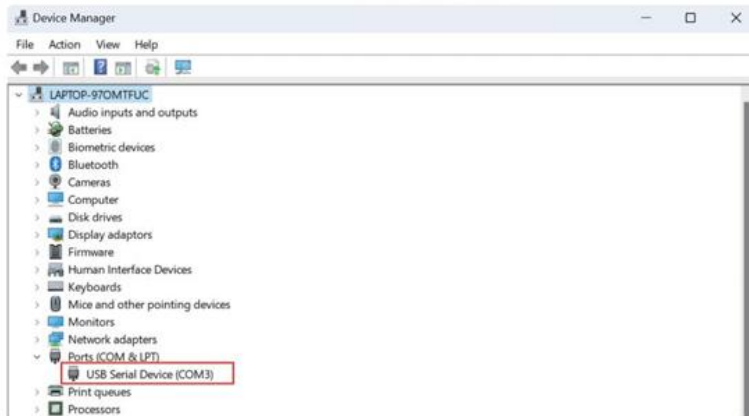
Device Manager

File Action View Help

LAPTOP-97OMTFUC
Audio inputs and outputs
Batteries
Biometric devices
Bluetooth
Cameras
Computer
Disk drives
Display adaptors
Firmware
Human Interface Devices
Keyboards
Mice and other pointing devices
Monitors
Network adapters
Ports (COM & LPT)
USB Serial Device (COM3)
Print queues
Processors